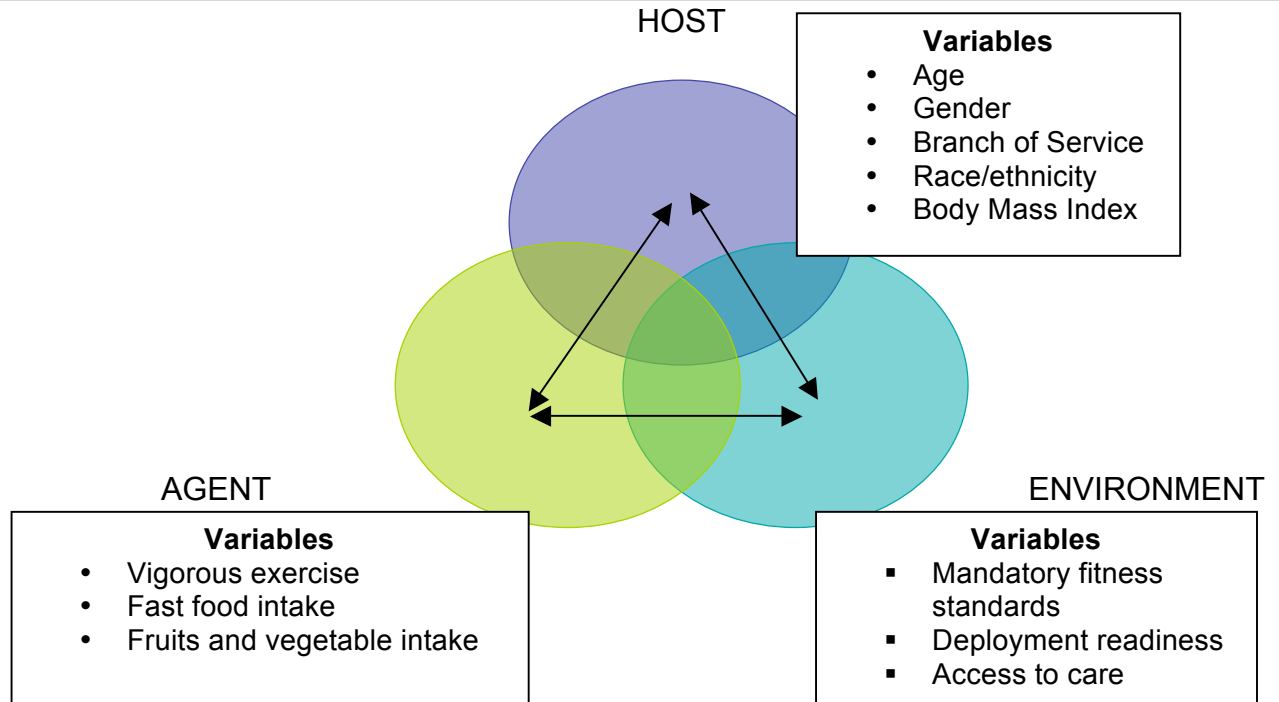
HOST

Variables
- Age
- Gender
- Branch of Service
- Race/ethnicity
- Body Mass Index

AGENT

Variables
- Vigorous exercise
- Fast food intake
- Fruits and vegetable intake

ENVIRONMENT

Variables
- Mandatory fitness standards
- Deployment readiness
- Access to care